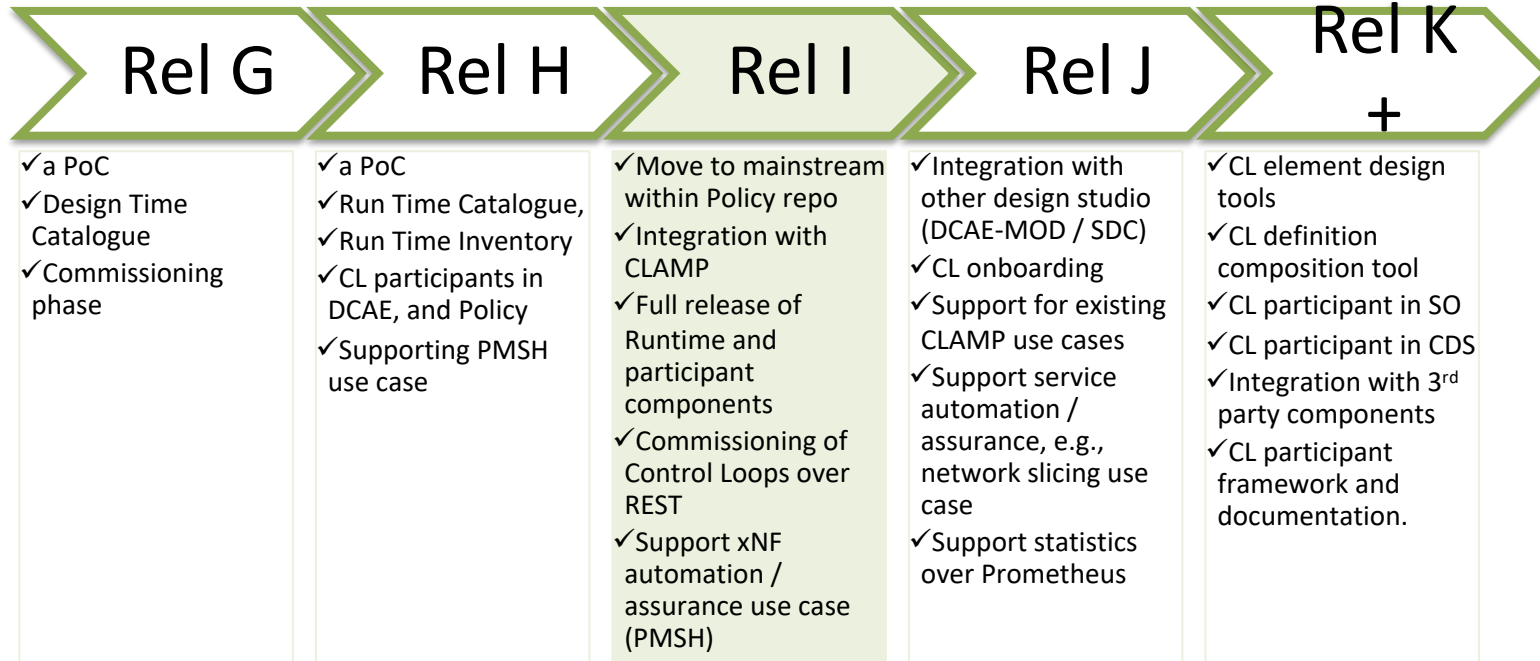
Rel G

✓a PoC
✓Design Time Catalogue
✓Commissioning phase

Rel H

✓a PoC
✓Run Time Catalogue,
✓Run Time Inventory
✓CL participants in DCAE, and Policy
✓Supporting PMSH use case

Rel I

✓Move to mainstream within Policy repo
✓Integration with CLAMP
✓Full release of Runtime and participant components
✓Commissioning of Control Loops over REST
✓Support xNF automation / assurance use case (PMSH)

Rel J

✓Integration with other design studio (DCAE-MOD / SDC)
✓CL onboarding
✓Support for existing CLAMP use cases
✓Support service automation / assurance, e.g., network slicing use case
✓Support statistics over Prometheus

Rel K +

✓CL element design tools
✓CL definition composition tool
✓CL participant in SO
✓CL participant in CDS
✓Integration with 3$^{rd}$ party components
✓CL participant framework and documentation.